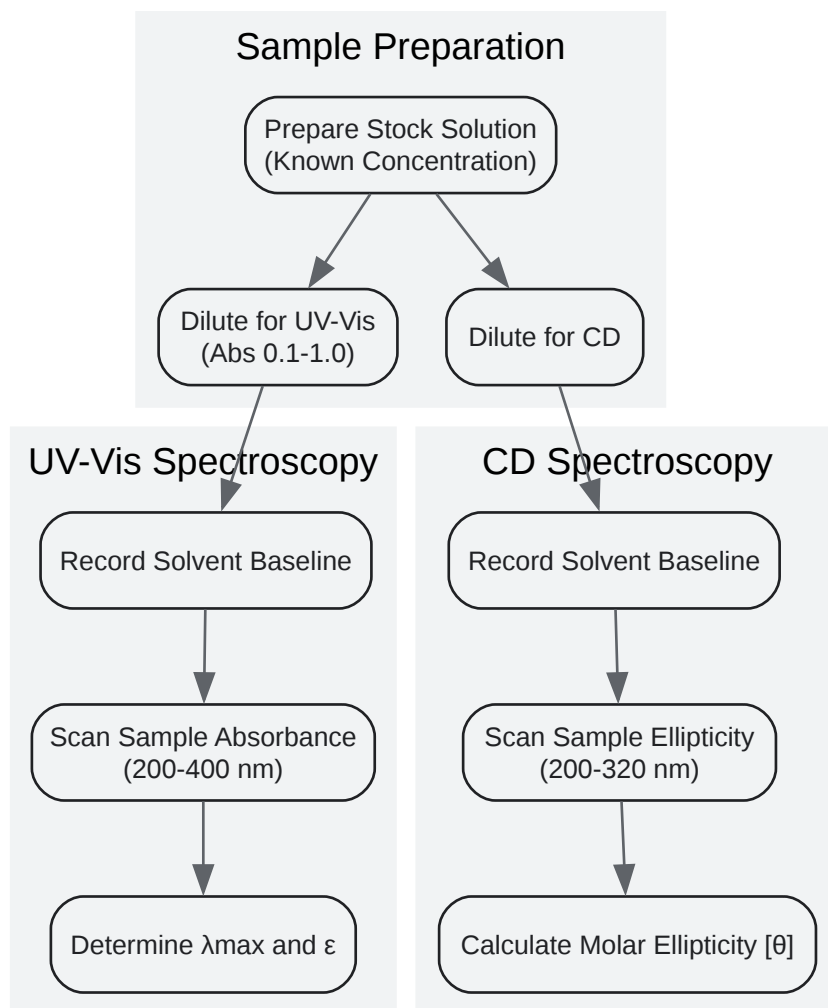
Sample Preparation

Prepare Stock Solution (Known Concentration)

Dilute for UV-Vis (Abs 0.1-1.0)

Dilute for CD

UV-Vis Spectroscopy

Record Solvent Baseline

Scan Sample Absorbance (200-400 nm)

Determine λmax and ε

CD Spectroscopy

Record Solvent Baseline

Scan Sample Ellipticity (200-320 nm)

Calculate Molar Ellipticity [θ]